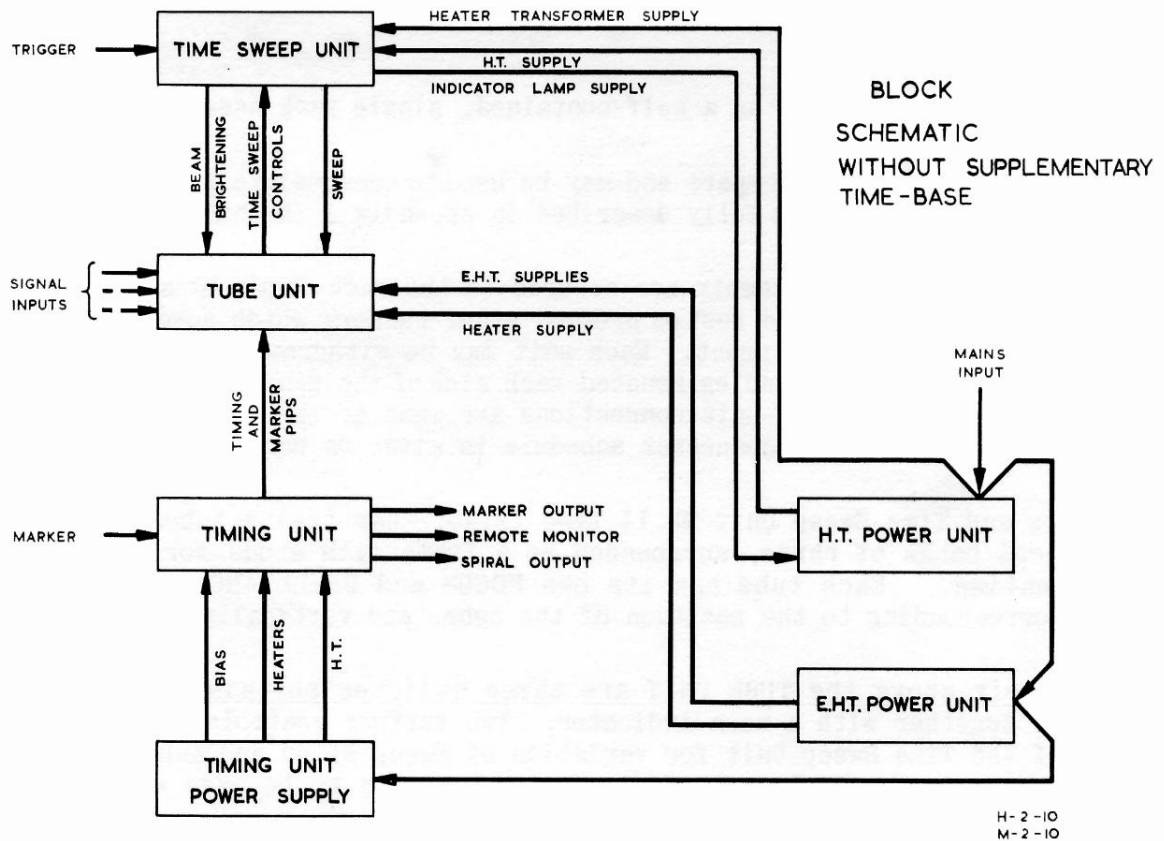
HEATER TRANSFORMER SUPPLY

TRIGGER

TIME SWEEP UNIT

H.T. SUPPLY

INDICATOR LAMP SUPPLY

BLOCK

SCHEMATIC

WITHOUT SUPPLEMENTARY

TIME-BASE

BEAM BRIGHTENING

TIME SWEEP CONTROLS

SWEEP

SIGNAL INPUTS

TUBE UNIT

E.H.T. SUPPLIES

HEATER SUPPLY

MAINS INPUT

TIMING AND MARKER PIPS

MARKER

TIMING UNIT

MARKER OUTPUT

REMOTE MONITOR

SPIRAL OUTPUT

H.T. POWER UNIT

BIAS

HEATERS

H.T.

E.H.T. POWER UNIT

TIMING UNIT POWER SUPPLY

H-2-10
M-2-10